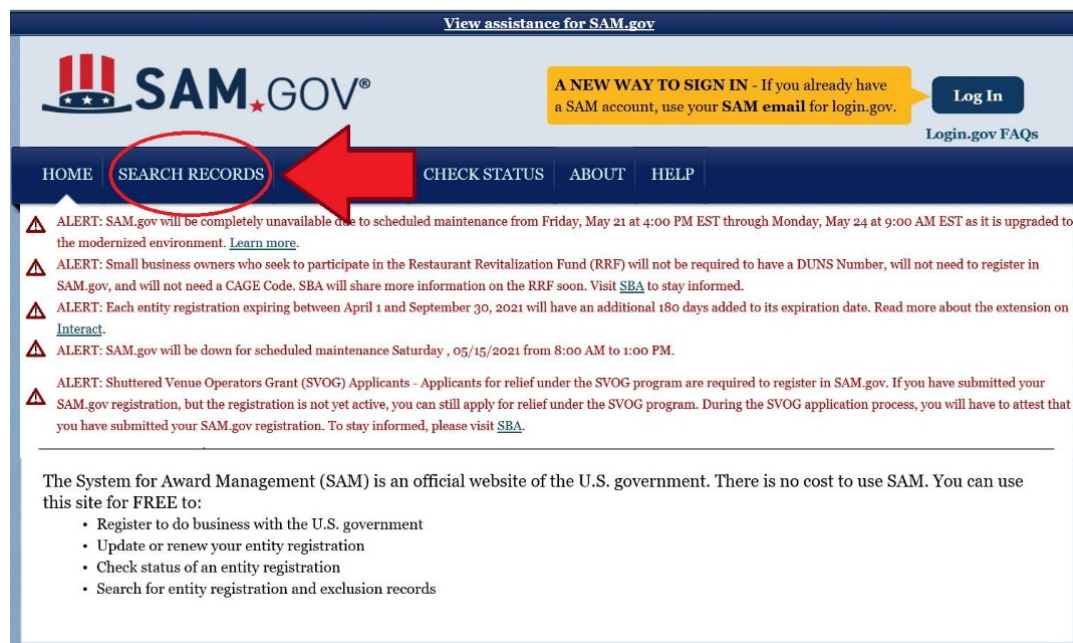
View assistance for SAM.gov

SAM.GOV®

A NEW WAY TO SIGN IN - If you already have a SAM account, use your SAM email for login.gov.

Log In

Login.gov FAQs

HOME SEARCH RECORDS CHECK STATUS ABOUT HELP

ALERT: SAM.gov will be completely unavailable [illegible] to scheduled maintenance from Friday, May 21 at 4:00 PM EST through Monday, May 24 at 9:00 AM EST as it is upgraded to the modernized environment. Learn more.

ALERT: Small business owners who seek to participate in the Restaurant Revitalization Fund (RRF) will not be required to have a DUNS Number, will not need to register in SAM.gov, and will not need a CAGE Code. SBA will share more information on the RRF soon. Visit SBA to stay informed.

ALERT: Each entity registration expiring between April 1 and September 30, 2021 will have an additional 180 days added to its expiration date. Read more about the extension on Interact.

ALERT: SAM.gov will be down for scheduled maintenance Saturday , 05/15/2021 from 8:00 AM to 1:00 PM.

ALERT: Shuttered Venue Operators Grant (SVOG) Applicants - Applicants for relief under the SVOG program are required to register in SAM.gov. If you have submitted your SAM.gov registration, but the registration is not yet active, you can still apply for relief under the SVOG program. During the SVOG application process, you will have to attest that you have submitted your SAM.gov registration. To stay informed, please visit SBA.

The System for Award Management (SAM) is an official website of the U.S. government. There is no cost to use SAM. You can use this site for FREE to:
• Register to do business with the U.S. government
• Update or renew your entity registration
• Check status of an entity registration
• Search for entity registration and exclusion records